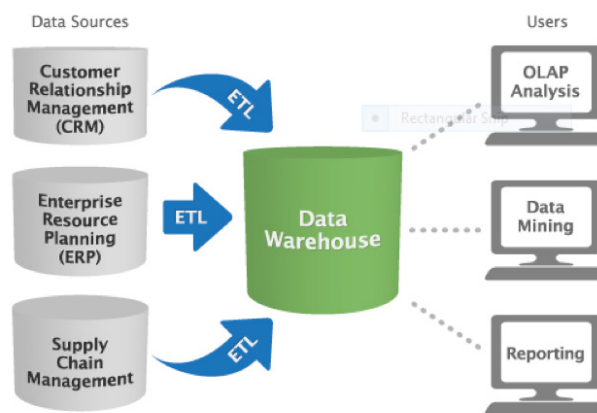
Data Sources

Users

Customer Relationship Management (CRM)

ETL

Rectangular Snip

OLAP Analysis

Enterprise Resource Planning (ERP)

ETL

Data Warehouse

Data Mining

Supply Chain Management

ETL

Reporting